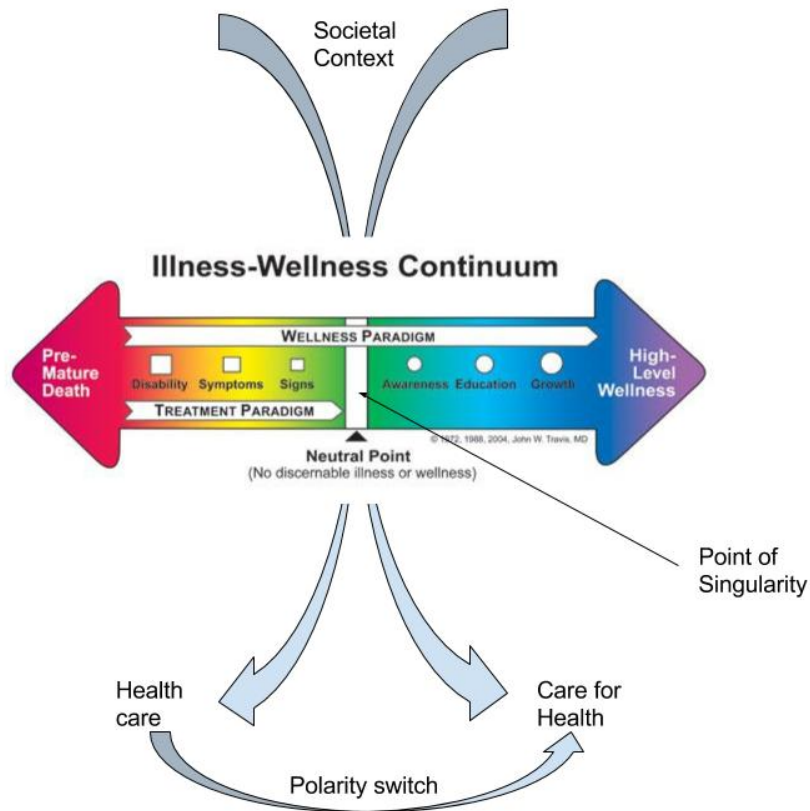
Societal Context

Illness-Wellness Continuum

WELLNESS PARADIGM

Pre-Mature Death

Disability Symptoms Signs

Awareness Education Growth

High-Level Wellness

TREATMENT PARADIGM

© 1972, 1988, 2004, John W. Travis, MD

Neutral Point
(No discernable illness or wellness)

Point of Singularity

Health care

Care for Health

Polarity switch